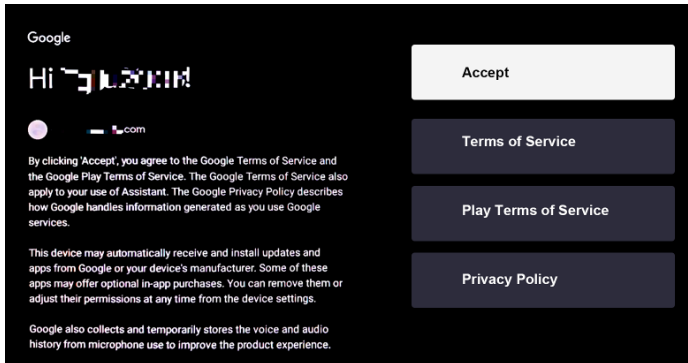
Google

Hi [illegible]

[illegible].com

By clicking 'Accept', you agree to the Google Terms of Service and the Google Play Terms of Service. The Google Terms of Service also apply to your use of Assistant. The Google Privacy Policy describes how Google handles information generated as you use Google services.

This device may automatically receive and install updates and apps from Google or your device's manufacturer. Some of these apps may offer optional in-app purchases. You can remove them or adjust their permissions at any time from the device settings.

Google also collects and temporarily stores the voice and audio history from microphone use to improve the product experience.

Accept

Terms of Service

Play Terms of Service

Privacy Policy